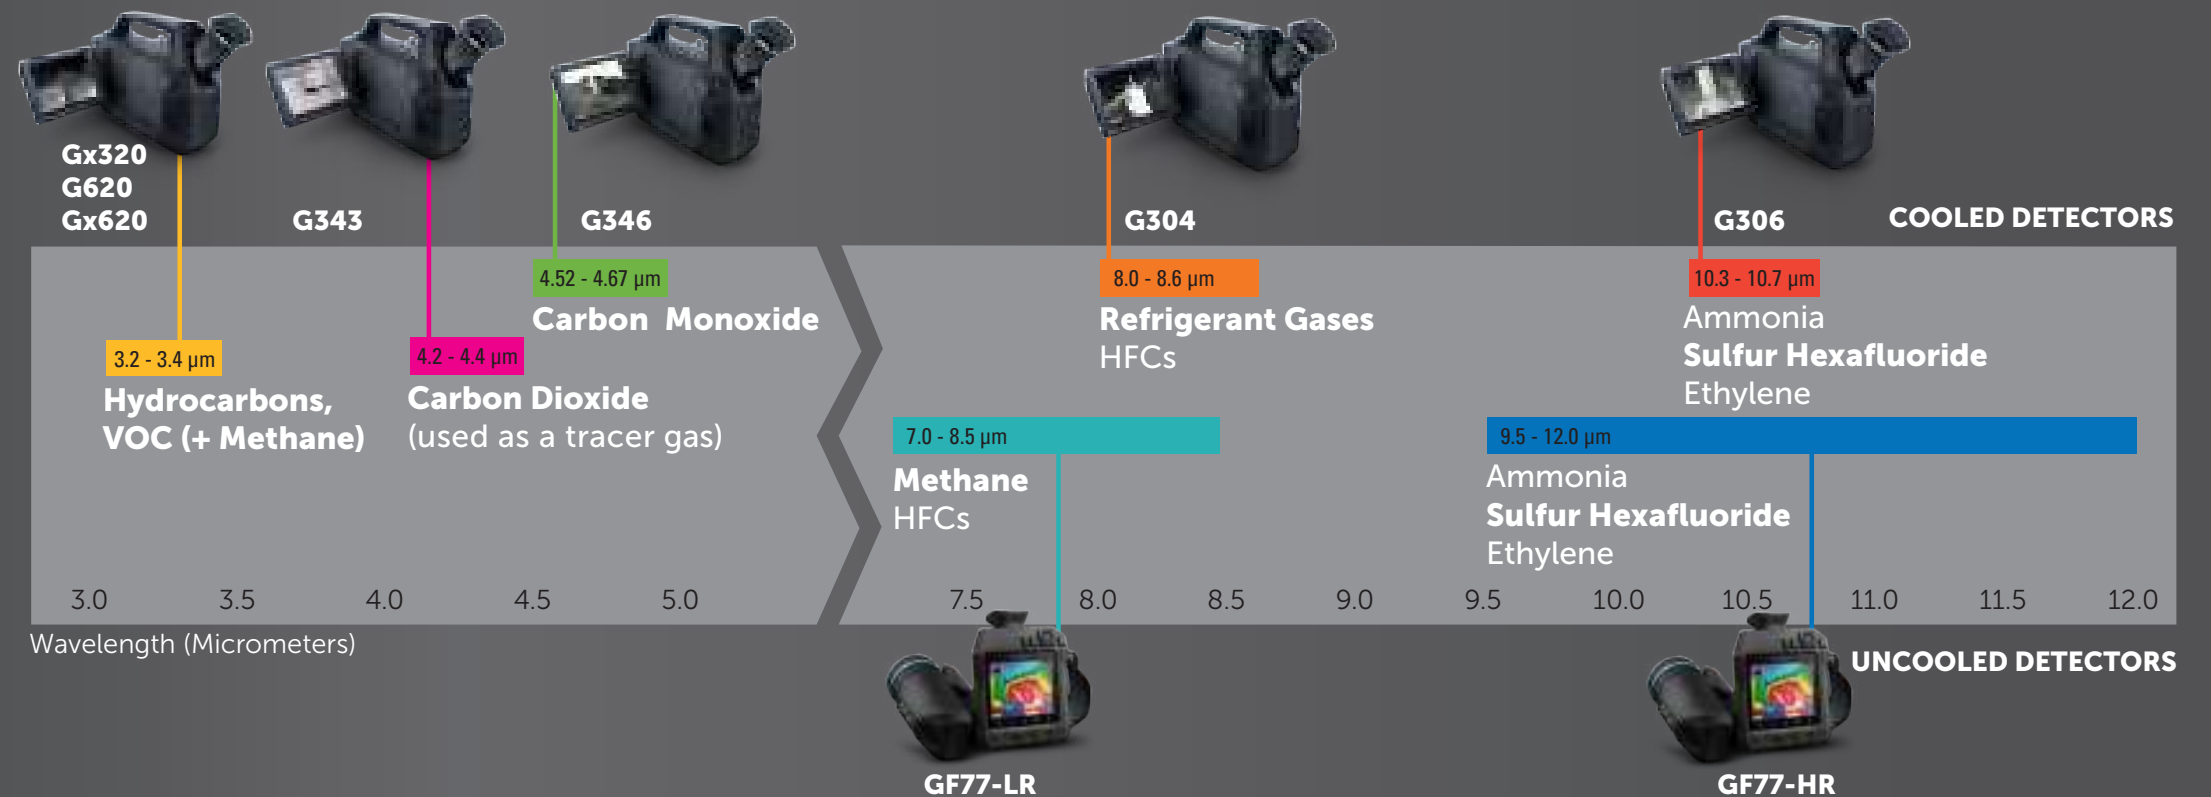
Gx320
G620
Gx620

G343

G346

G304

G306

COOLED DETECTORS

3.2 - 3.4 μm
Hydrocarbons, VOC (+ Methane)

4.2 - 4.4 μm
Carbon Dioxide (used as a tracer gas)

4.52 - 4.67 μm
Carbon Monoxide

8.0 - 8.6 μm
Refrigerant Gases
HFCs

10.3 - 10.7 μm
Ammonia
Sulfur Hexafluoride
Ethylene

7.0 - 8.5 μm
Methane
HFCs

9.5 - 12.0 μm
Ammonia
Sulfur Hexafluoride
Ethylene

3.0 3.5 4.0 4.5 5.0 7.5 8.0 8.5 9.0 9.5 10.0 10.5 11.0 11.5 12.0

Wavelength (Micrometers)

UNCOOLED DETECTORS

GF77-LR

GF77-HR